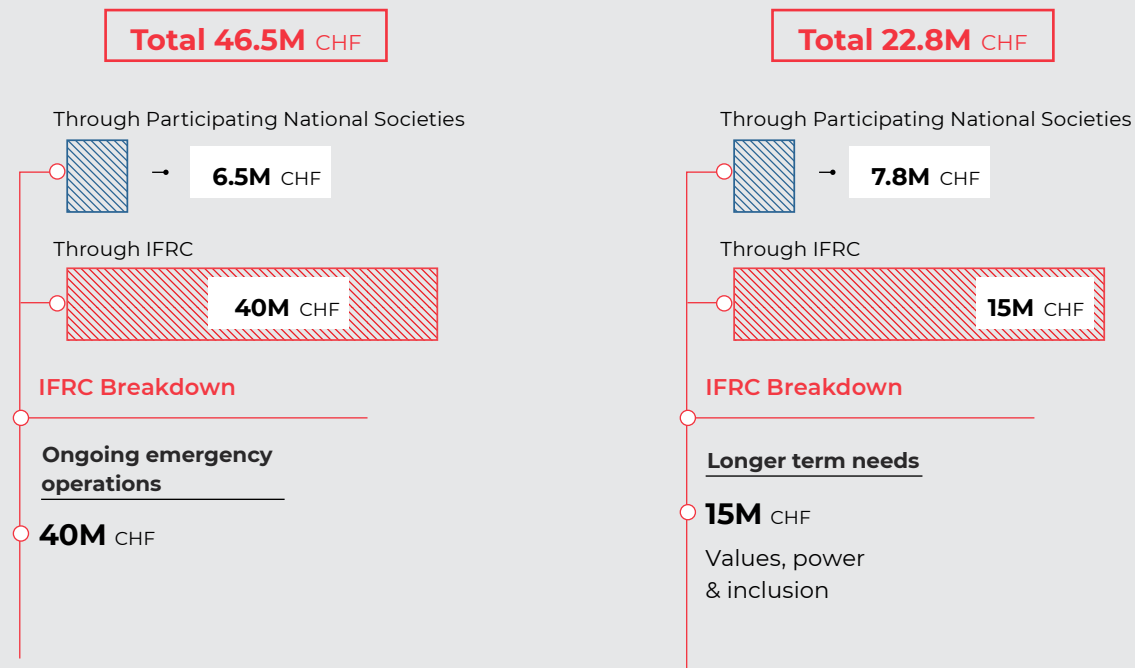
Total 46.5M CHF

Through Participating National Societies

6.5M CHF

Through IFRC

40M CHF

IFRC Breakdown

Ongoing emergency operations

40M CHF

Total 22.8M CHF

Through Participating National Societies

7.8M CHF

Through IFRC

15M CHF

IFRC Breakdown

Longer term needs

15M CHF

Values, power & inclusion